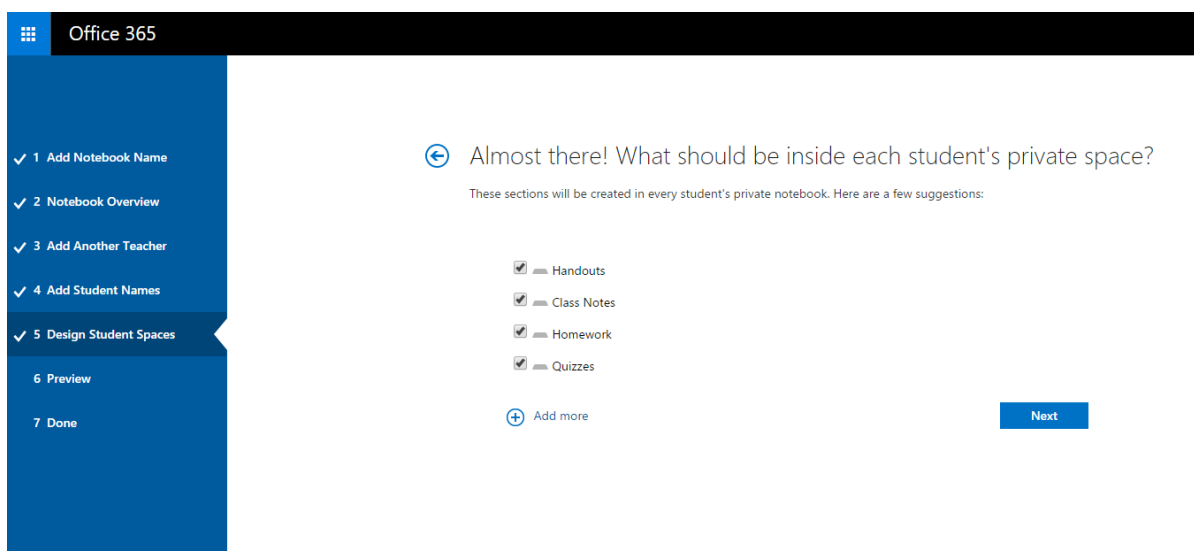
Office 365

1 Add Notebook Name
2 Notebook Overview
3 Add Another Teacher
4 Add Student Names
5 Design Student Spaces
6 Preview
7 Done

Almost there! What should be inside each student's private space?

These sections will be created in every student's private notebook. Here are a few suggestions:

Handouts
Class Notes
Homework
Quizzes

Add more

Next